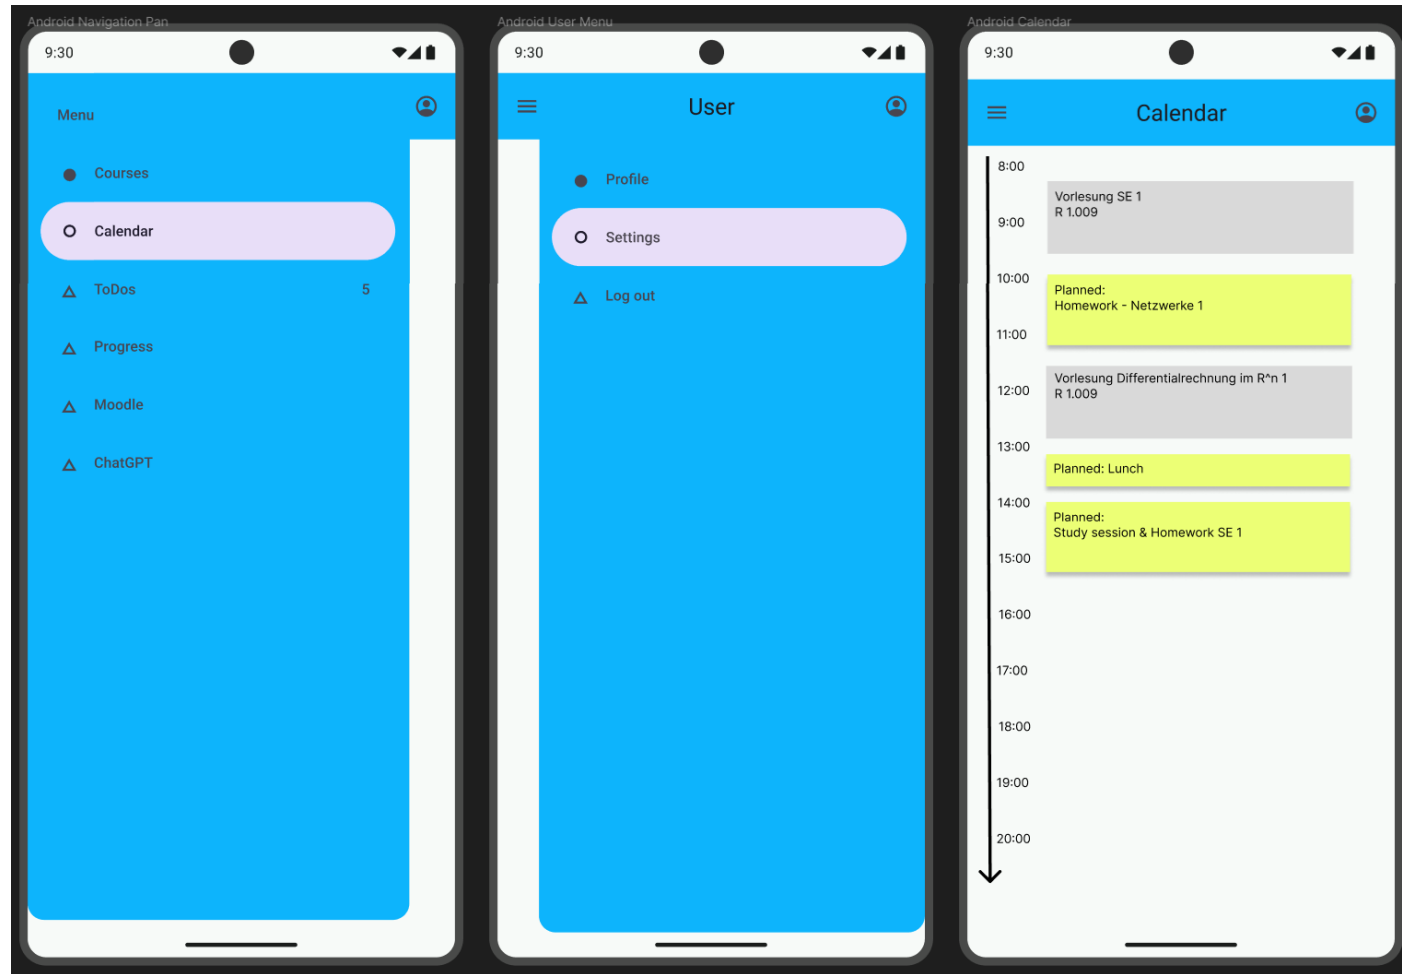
Android Navigation Pan

9:30

Menu

Courses

Calendar

ToDos 5

Progress

Moodle

ChatGPT

Android User Menu

9:30

User

Profile

Settings

Log out

Android Calendar

9:30

Calendar

8:00

Vorlesung SE 1
R 1.009

9:00

10:00

Planned:
Homework - Netzwerke 1

11:00

Vorlesung Differentialrechnung im R^n 1
R 1.009

12:00

13:00

Planned: Lunch

14:00

Planned:
Study session & Homework SE 1

15:00

16:00

17:00

18:00

19:00

20:00